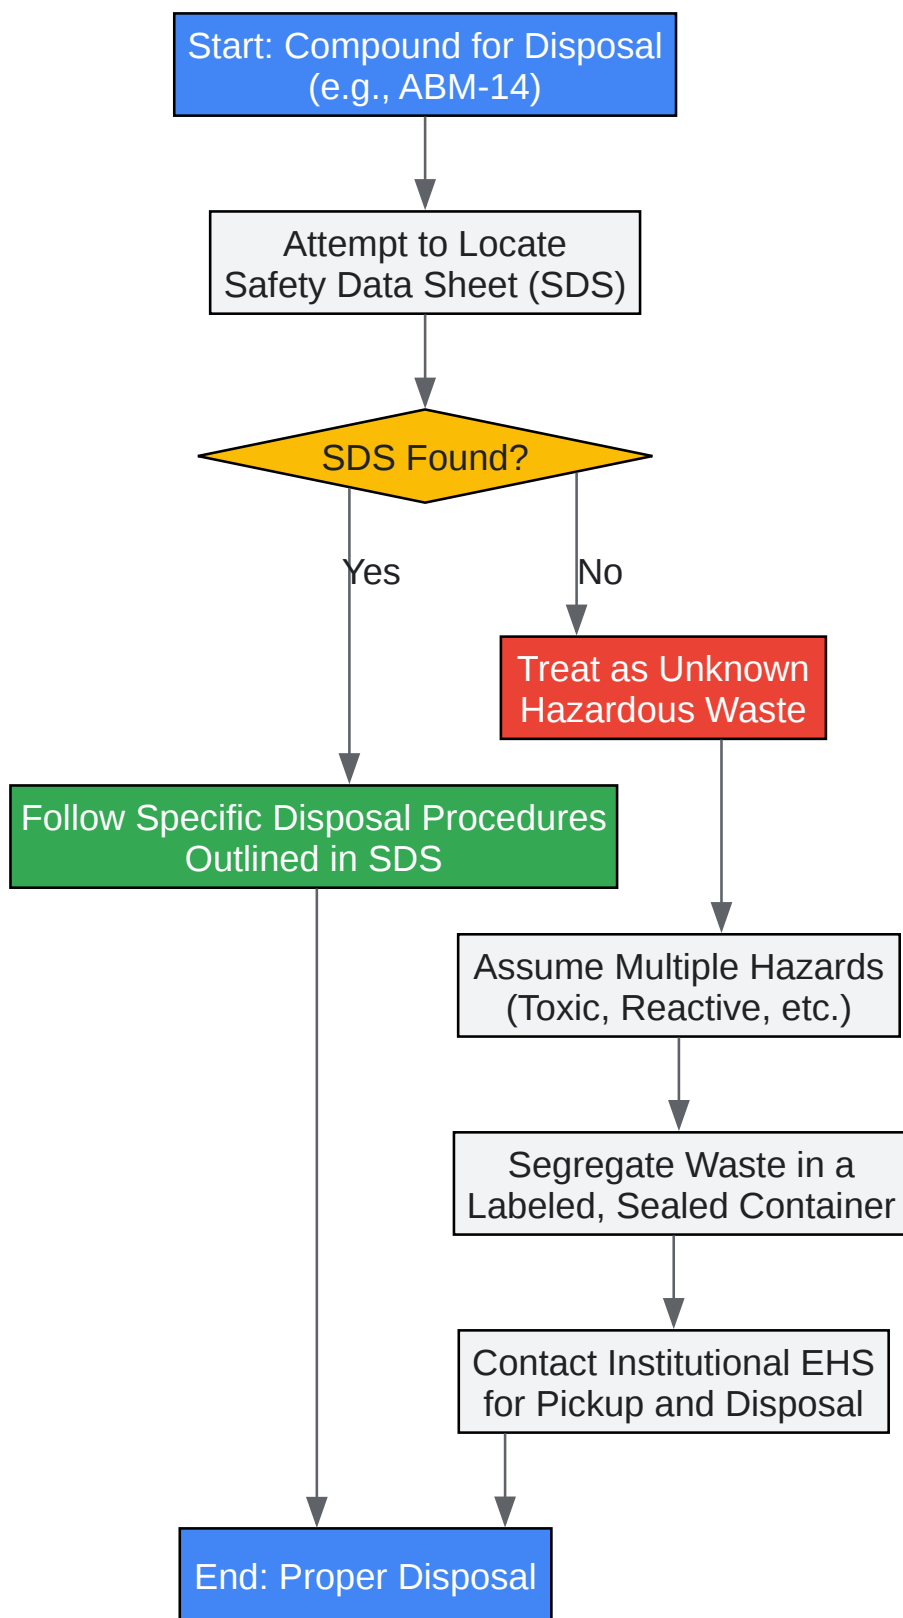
Start: Compound for Disposal (e.g., ABM-14)

Attempt to Locate Safety Data Sheet (SDS)

SDS Found?

Yes

No

Treat as Unknown Hazardous Waste

Follow Specific Disposal Procedures Outlined in SDS

Assume Multiple Hazards (Toxic, Reactive, etc.)

Segregate Waste in a Labeled, Sealed Container

Contact Institutional EHS for Pickup and Disposal

End: Proper Disposal